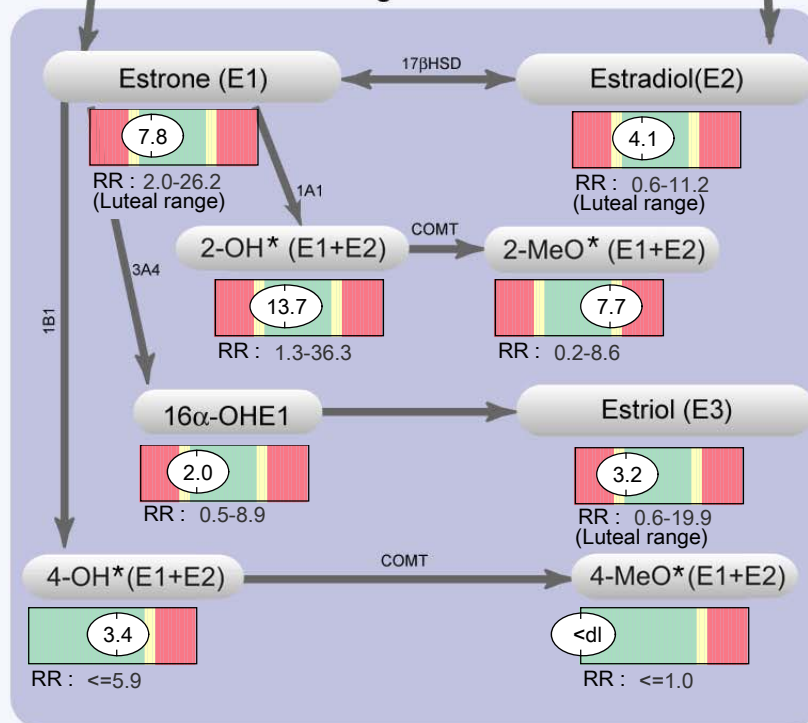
Estrone (E1)

17βHSD

Estradiol(E2)

7.8

RR : 2.0-26.2 (Luteal range)

4.1

RR : 0.6-11.2 (Luteal range)

1A1

COMT

2-OH* (E1+E2)

2-MeO* (E1+E2)

3A4

1B1

13.7

RR : 1.3-36.3

7.7

RR : 0.2-8.6

16α-OHE1

Estriol (E3)

2.0

RR : 0.5-8.9

3.2

RR : 0.6-19.9 (Luteal range)

COMT

4-OH*(E1+E2)

4-MeO*(E1+E2)

3.4

RR : <=5.9

<dl

RR : <=1.0